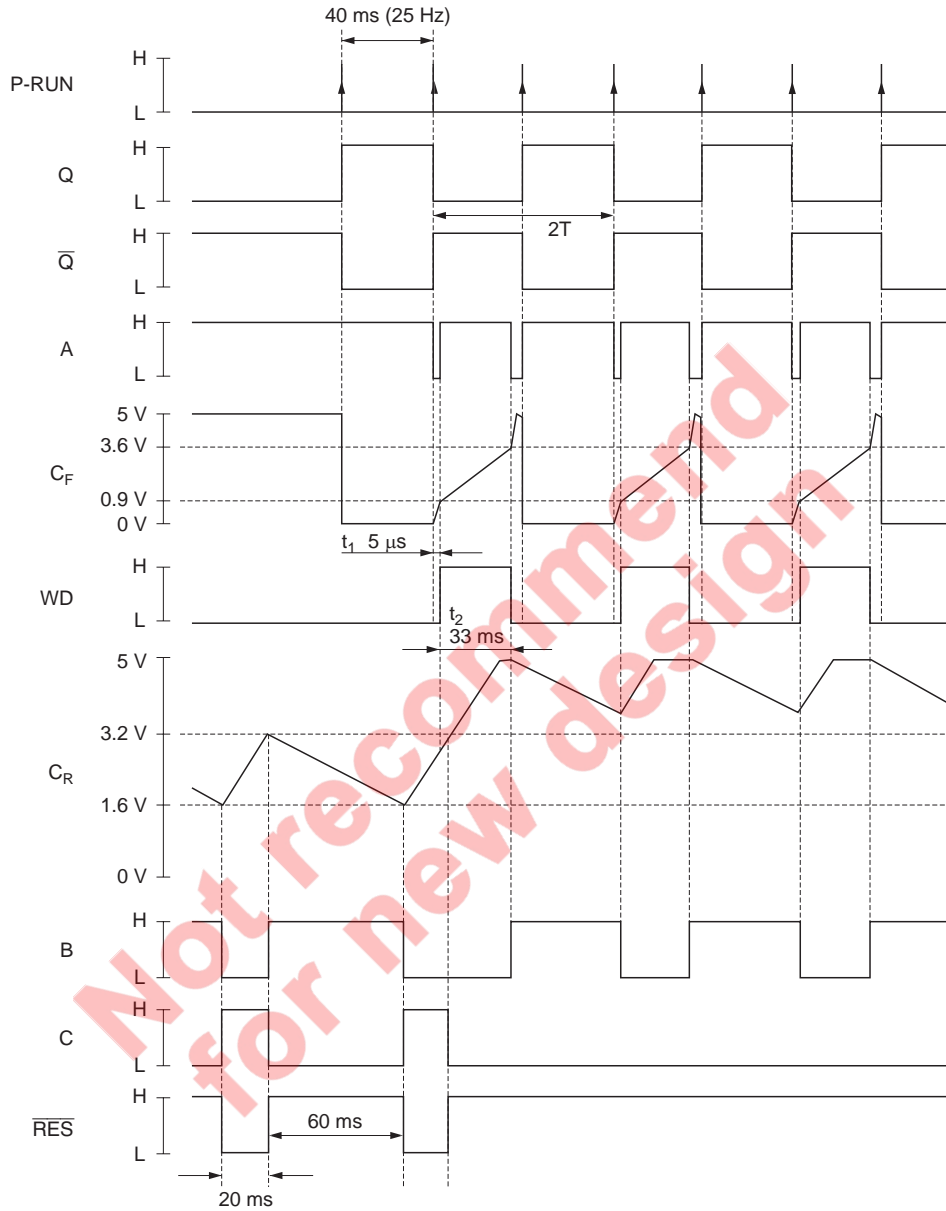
40 ms (25 Hz)

P-RUN H L

Q H L

2T

$\overline{Q}$ H L

A H L

$C_F$ 5 V 3.6 V 0.9 V 0 V

$t_1$ 5 μs

WD H L

$t_2$ 33 ms

$C_R$ 5 V 3.2 V 1.6 V 0 V

B H L

C H L

$\overline{RES}$ H L

60 ms

20 ms

Not recommend for new design